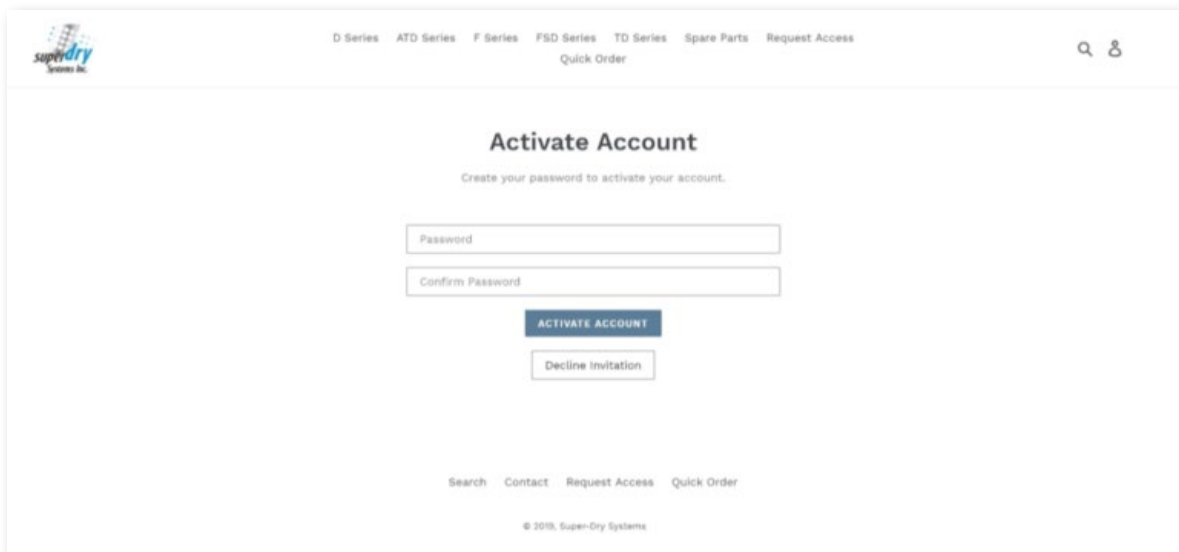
superdry Systems Inc.

D Series ATD Series F Series FSD Series TD Series Spare Parts Request Access Quick Order

Activate Account

Create your password to activate your account.

Password

Confirm Password

ACTIVATE ACCOUNT

Decline Invitation

Search Contact Request Access Quick Order

© 2019, Super-Dry Systems